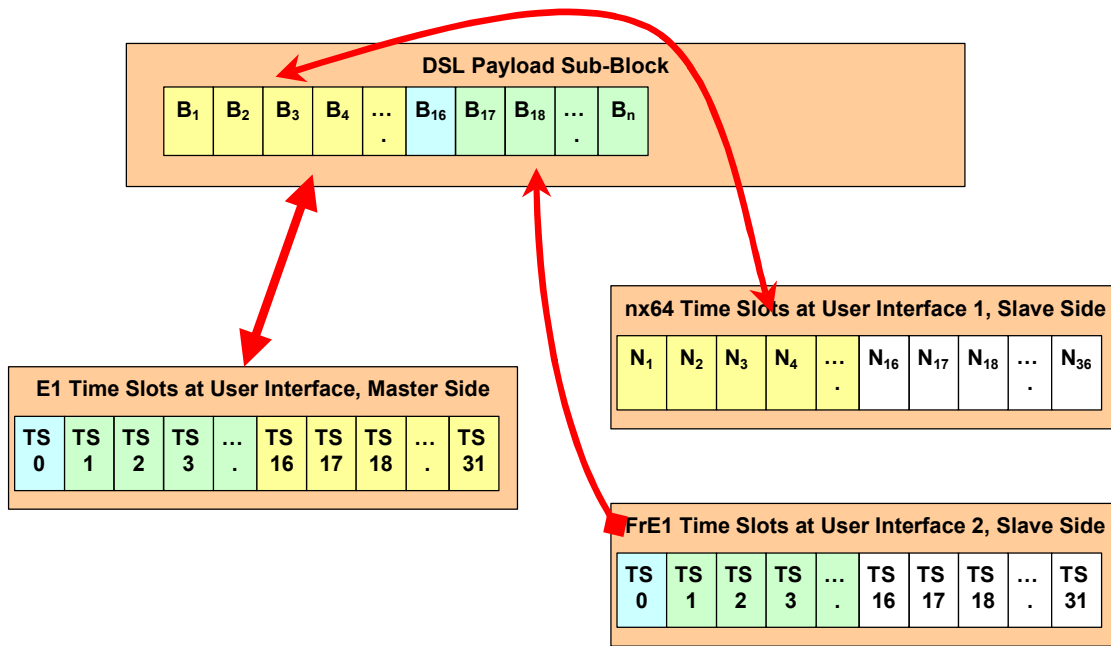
DSL Payload Sub-Block

| $B_1$ | $B_2$ | $B_3$ | $B_4$ | .... | $B_{16}$ | $B_{17}$ | $B_{18}$ | .... | $B_n$ |
|---|---|---|---|---|---|---|---|---|---|

nx64 Time Slots at User Interface 1, Slave Side

| $N_1$ | $N_2$ | $N_3$ | $N_4$ | .... | $N_{16}$ | $N_{17}$ | $N_{18}$ | .... | $N_{36}$ |
|---|---|---|---|---|---|---|---|---|---|

E1 Time Slots at User Interface, Master Side

| TS 0 | TS 1 | TS 2 | TS 3 | .... | TS 16 | TS 17 | TS 18 | .... | TS 31 |
|---|---|---|---|---|---|---|---|---|---|

FrE1 Time Slots at User Interface 2, Slave Side

| TS 0 | TS 1 | TS 2 | TS 3 | .... | TS 16 | TS 17 | TS 18 | .... | TS 31 |
|---|---|---|---|---|---|---|---|---|---|